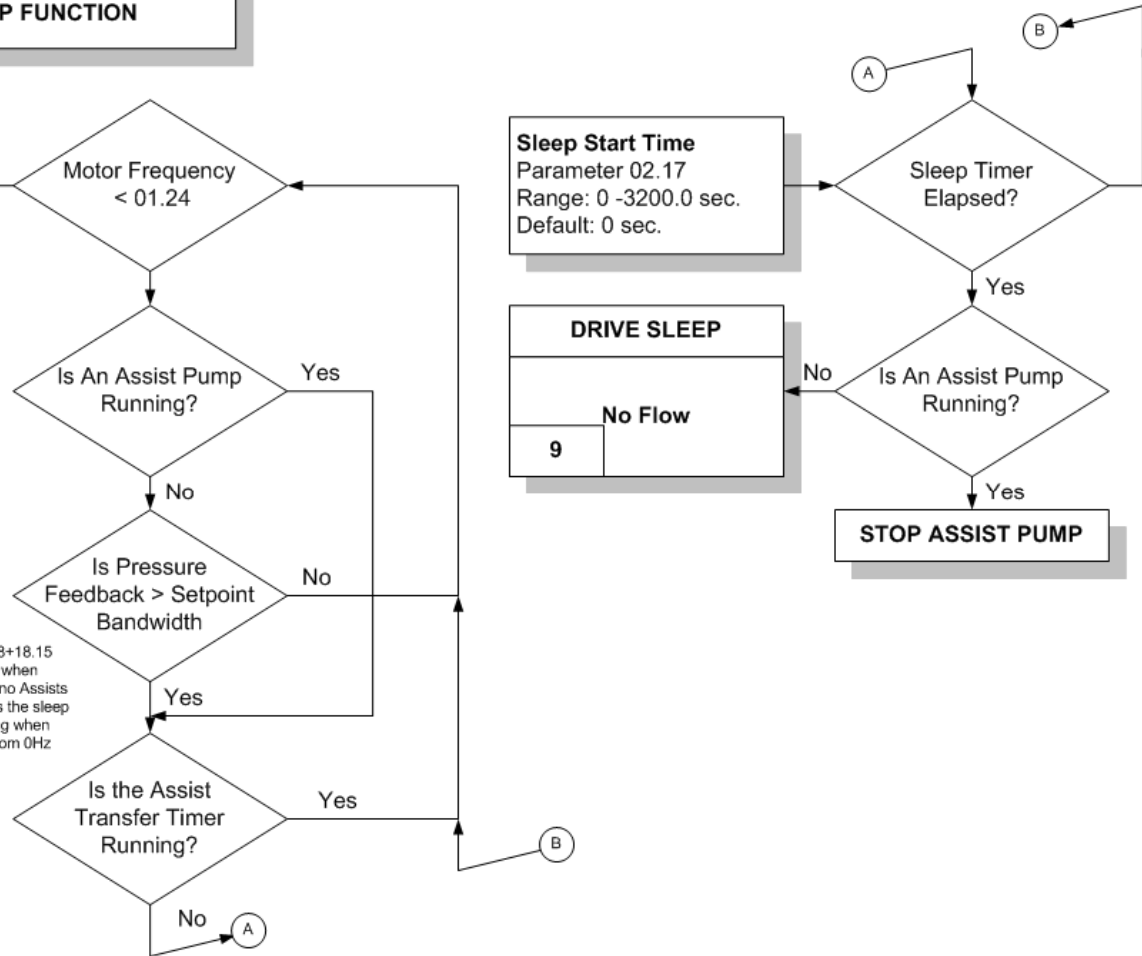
P FUNCTION

Motor Frequency < 01.24

Is An Assist Pump Running?

Yes

No

Is Pressure Feedback > Setpoint Bandwidth

No

8+18.15 when no Assists s the sleep g when om 0Hz

Yes

Is the Assist Transfer Timer Running?

Yes

B

No

A

B

A

Sleep Start Time
Parameter 02.17
Range: 0 -3200.0 sec.
Default: 0 sec.

Sleep Timer Elapsed?

Yes

DRIVE SLEEP

No Flow

9

No

Is An Assist Pump Running?

Yes

STOP ASSIST PUMP